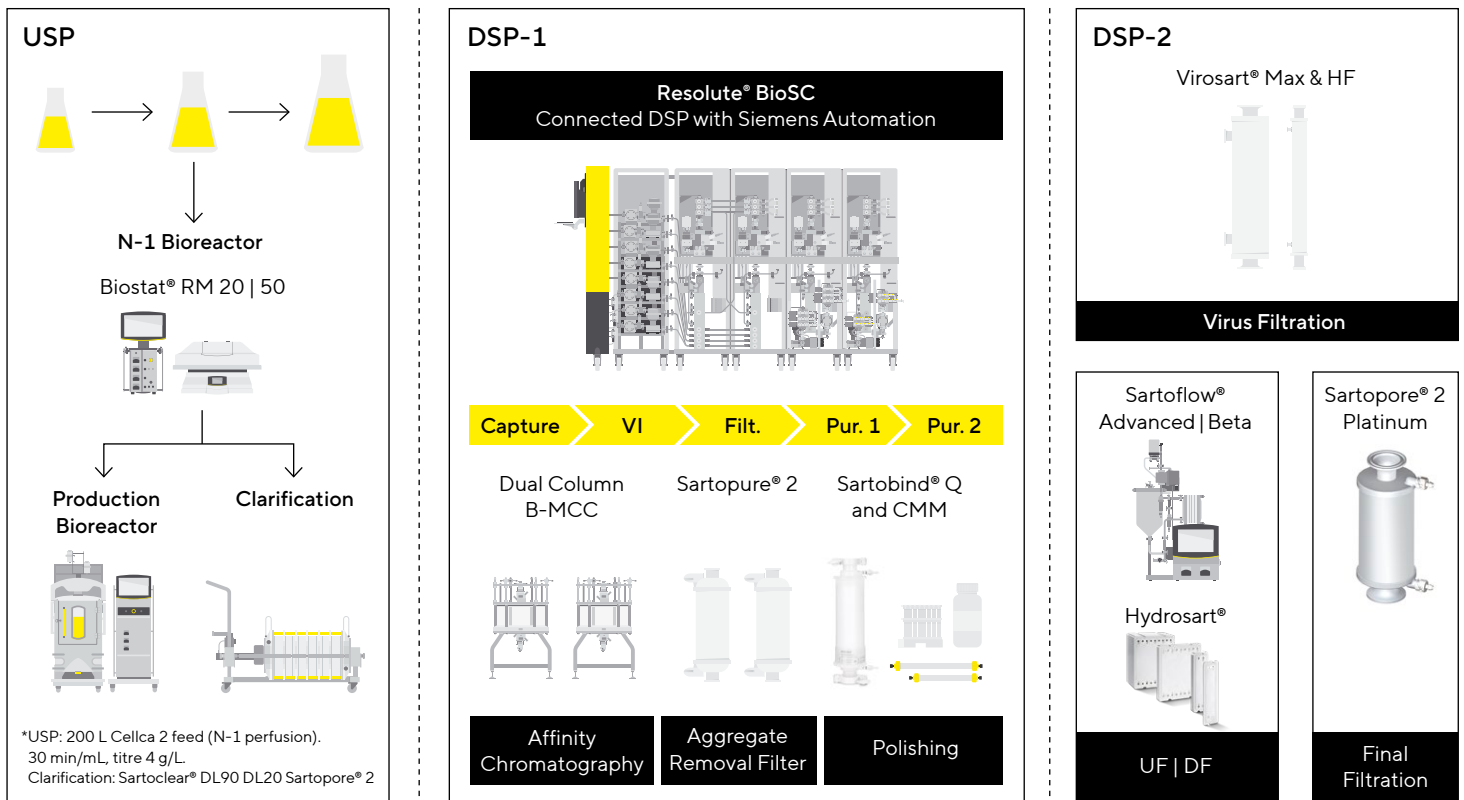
USP

N-1 Bioreactor

Biostat® RM 20 | 50

Production Bioreactor

Clarification

*USP: 200 L Cellca 2 feed (N-1 perfusion). 30 min/mL, titre 4 g/L. Clarification: Sartoclear® DL90 DL20 Sartopore® 2

DSP-1

Resolute® BioSC
Connected DSP with Siemens Automation

Capture | VI | Filt. | Pur. 1 | Pur. 2

Dual Column B-MCC

Sartopure® 2

Sartobind® Q and CMM

Affinity Chromatography

Aggregate Removal Filter

Polishing

DSP-2

Virosart® Max & HF

Virus Filtration

Sartoflow® Advanced | Beta

Hydrosart®

UF | DF

Sartopore® 2 Platinum

Final Filtration